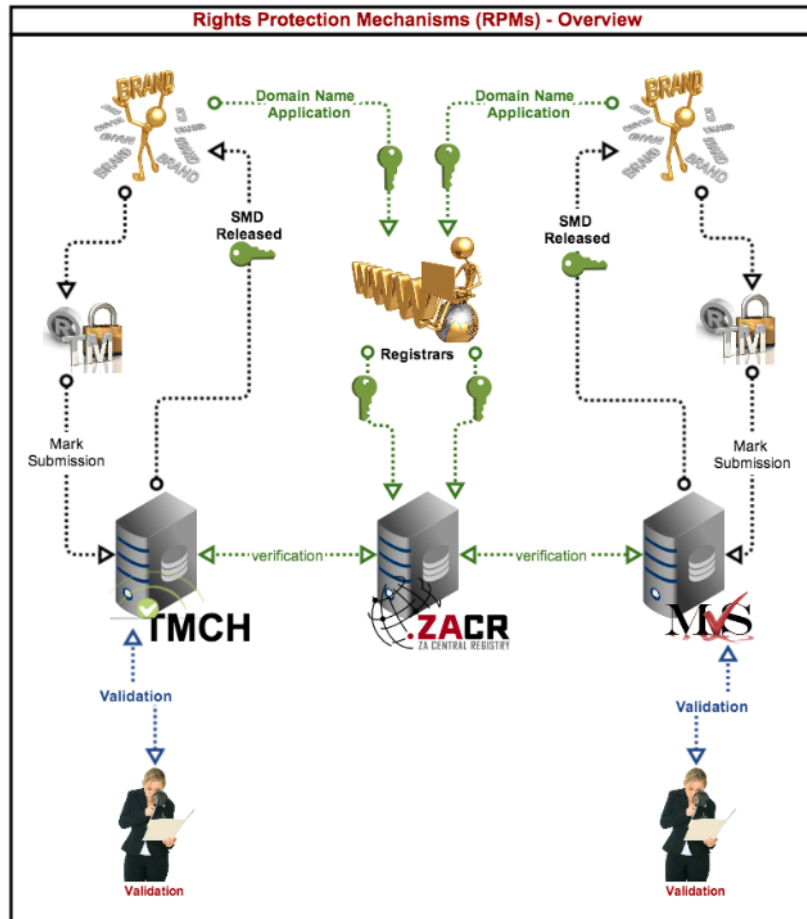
Rights Protection Mechanisms (RPMs) - Overview

BRAND

Domain Name Application

Domain Name Application

BRAND

SMD Released

SMD Released

TM

Registrars

TM

Mark Submission

Mark Submission

verification

verification

TMCH

.ZACR
ZA CENTRAL REGISTRY

MMS

Validation

Validation

Validation

Validation